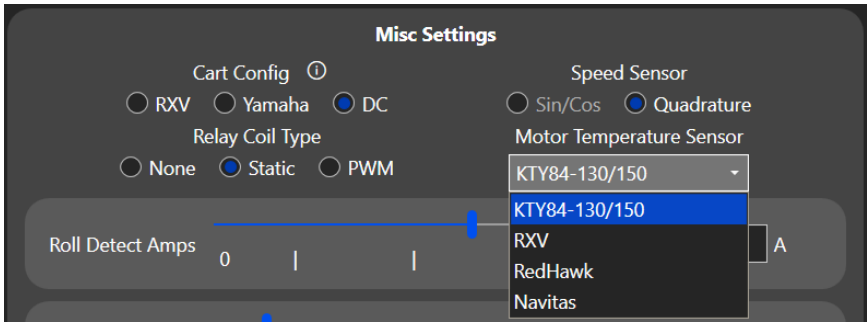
Misc Settings

Cart Config ⓘ
RXV Yamaha DC

Speed Sensor
Sin/Cos Quadrature

Relay Coil Type
None Static PWM

Motor Temperature Sensor
KTY84-130/150

KTY84-130/150
RXV
RedHawk
Navitas

Roll Detect Amps
0

A